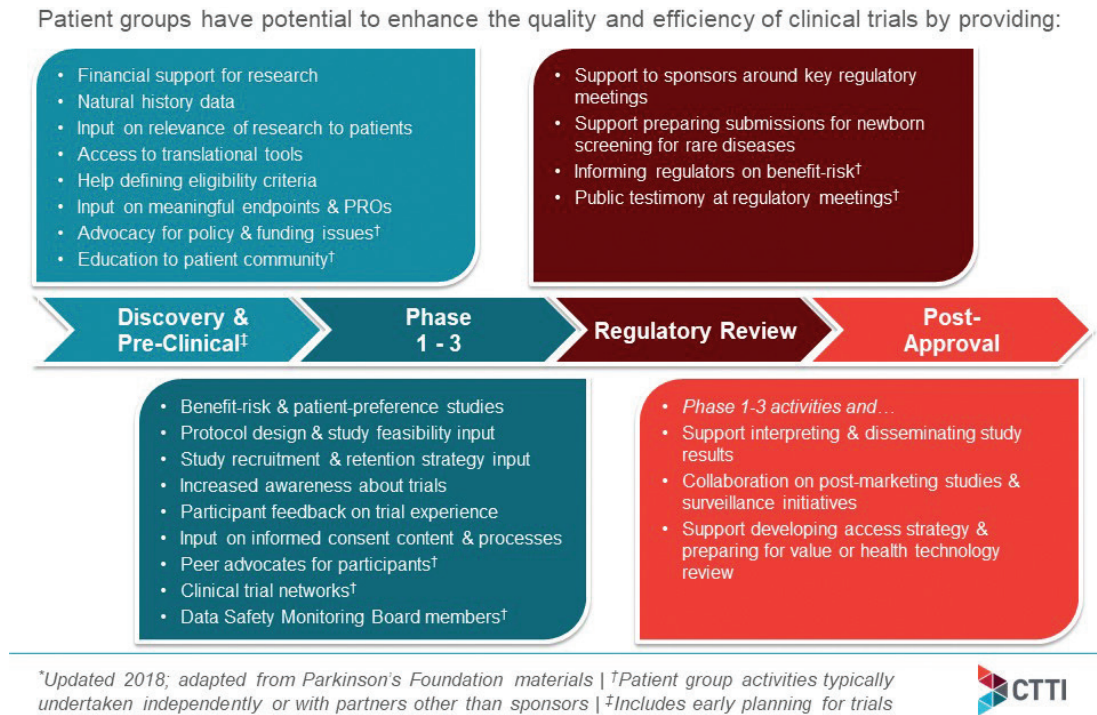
Patient groups have potential to enhance the quality and efficiency of clinical trials by providing:

- Financial support for research
- Natural history data
- Input on relevance of research to patients
- Access to translational tools
- Help defining eligibility criteria
- Input on meaningful endpoints & PROs
- Advocacy for policy & funding issues†
- Education to patient community†

- Support to sponsors around key regulatory meetings
- Support preparing submissions for newborn screening for rare diseases
- Informing regulators on benefit-risk†
- Public testimony at regulatory meetings†

Discovery & Pre-Clinical‡

Phase 1 - 3

Regulatory Review

Post-Approval

- Benefit-risk & patient-preference studies
- Protocol design & study feasibility input
- Study recruitment & retention strategy input
- Increased awareness about trials
- Participant feedback on trial experience
- Input on informed consent content & processes
- Peer advocates for participants†
- Clinical trial networks†
- Data Safety Monitoring Board members†

- Phase 1-3 activities and…
- Support interpreting & disseminating study results
- Collaboration on post-marketing studies & surveillance initiatives
- Support developing access strategy & preparing for value or health technology review

*Updated 2018; adapted from Parkinson's Foundation materials | †Patient group activities typically undertaken independently or with partners other than sponsors | ‡Includes early planning for trials

CTTI